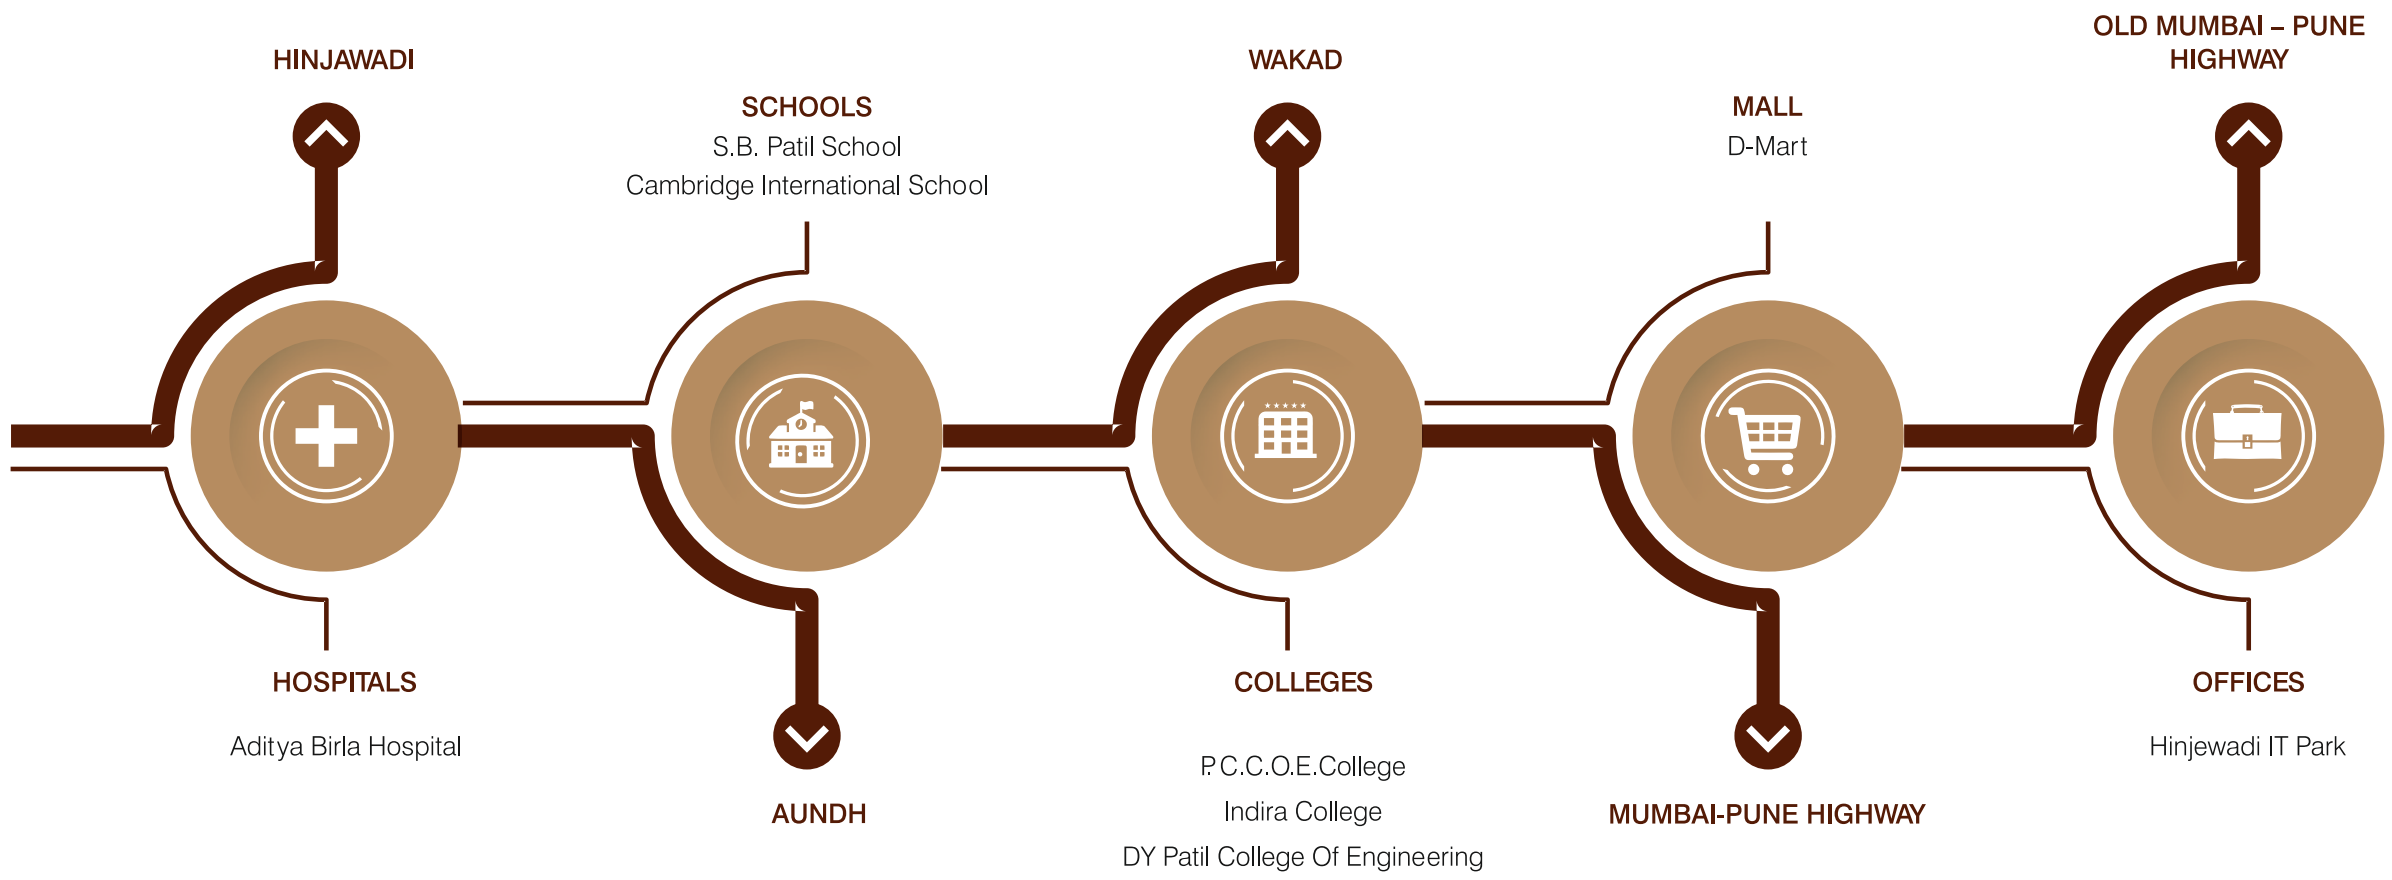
HINJAWADI

SCHOOLS
S.B. Patil School
Cambridge International School

WAKAD

MALL
D-Mart

OLD MUMBAI – PUNE HIGHWAY

HOSPITALS
Aditya Birla Hospital

AUNDH

COLLEGES
P.C.C.O.E.College
Indira College
DY Patil College Of Engineering

MUMBAI-PUNE HIGHWAY

OFFICES
Hinjewadi IT Park